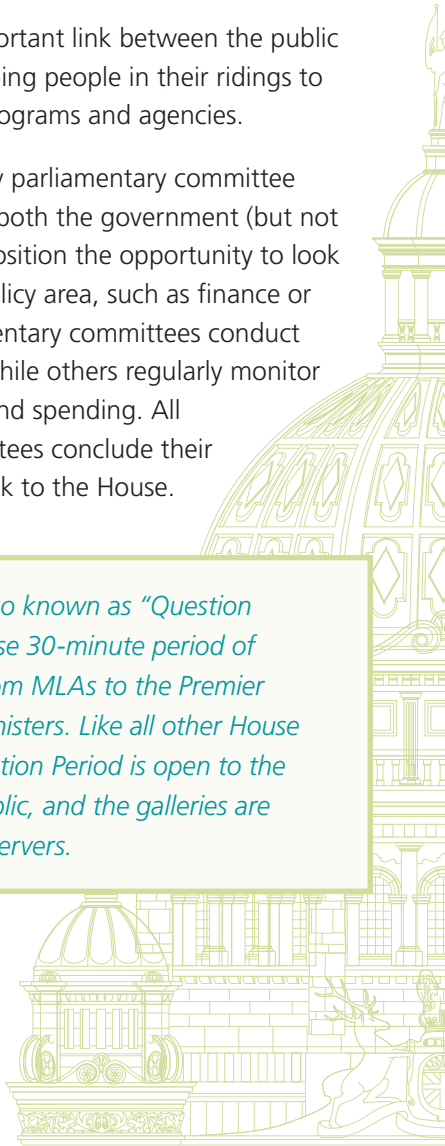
ortant link between the public ing people in their ridings to ograms and agencies.

y parliamentary committee both the government (but not osition the opportunity to look licy area, such as finance or entary committees conduct hile others regularly monitor nd spending. All tees conclude their k to the House.

o known as "Question se 30-minute period of om MLAs to the Premier nisters. Like all other House tion Period is open to the blic, and the galleries are ervers.